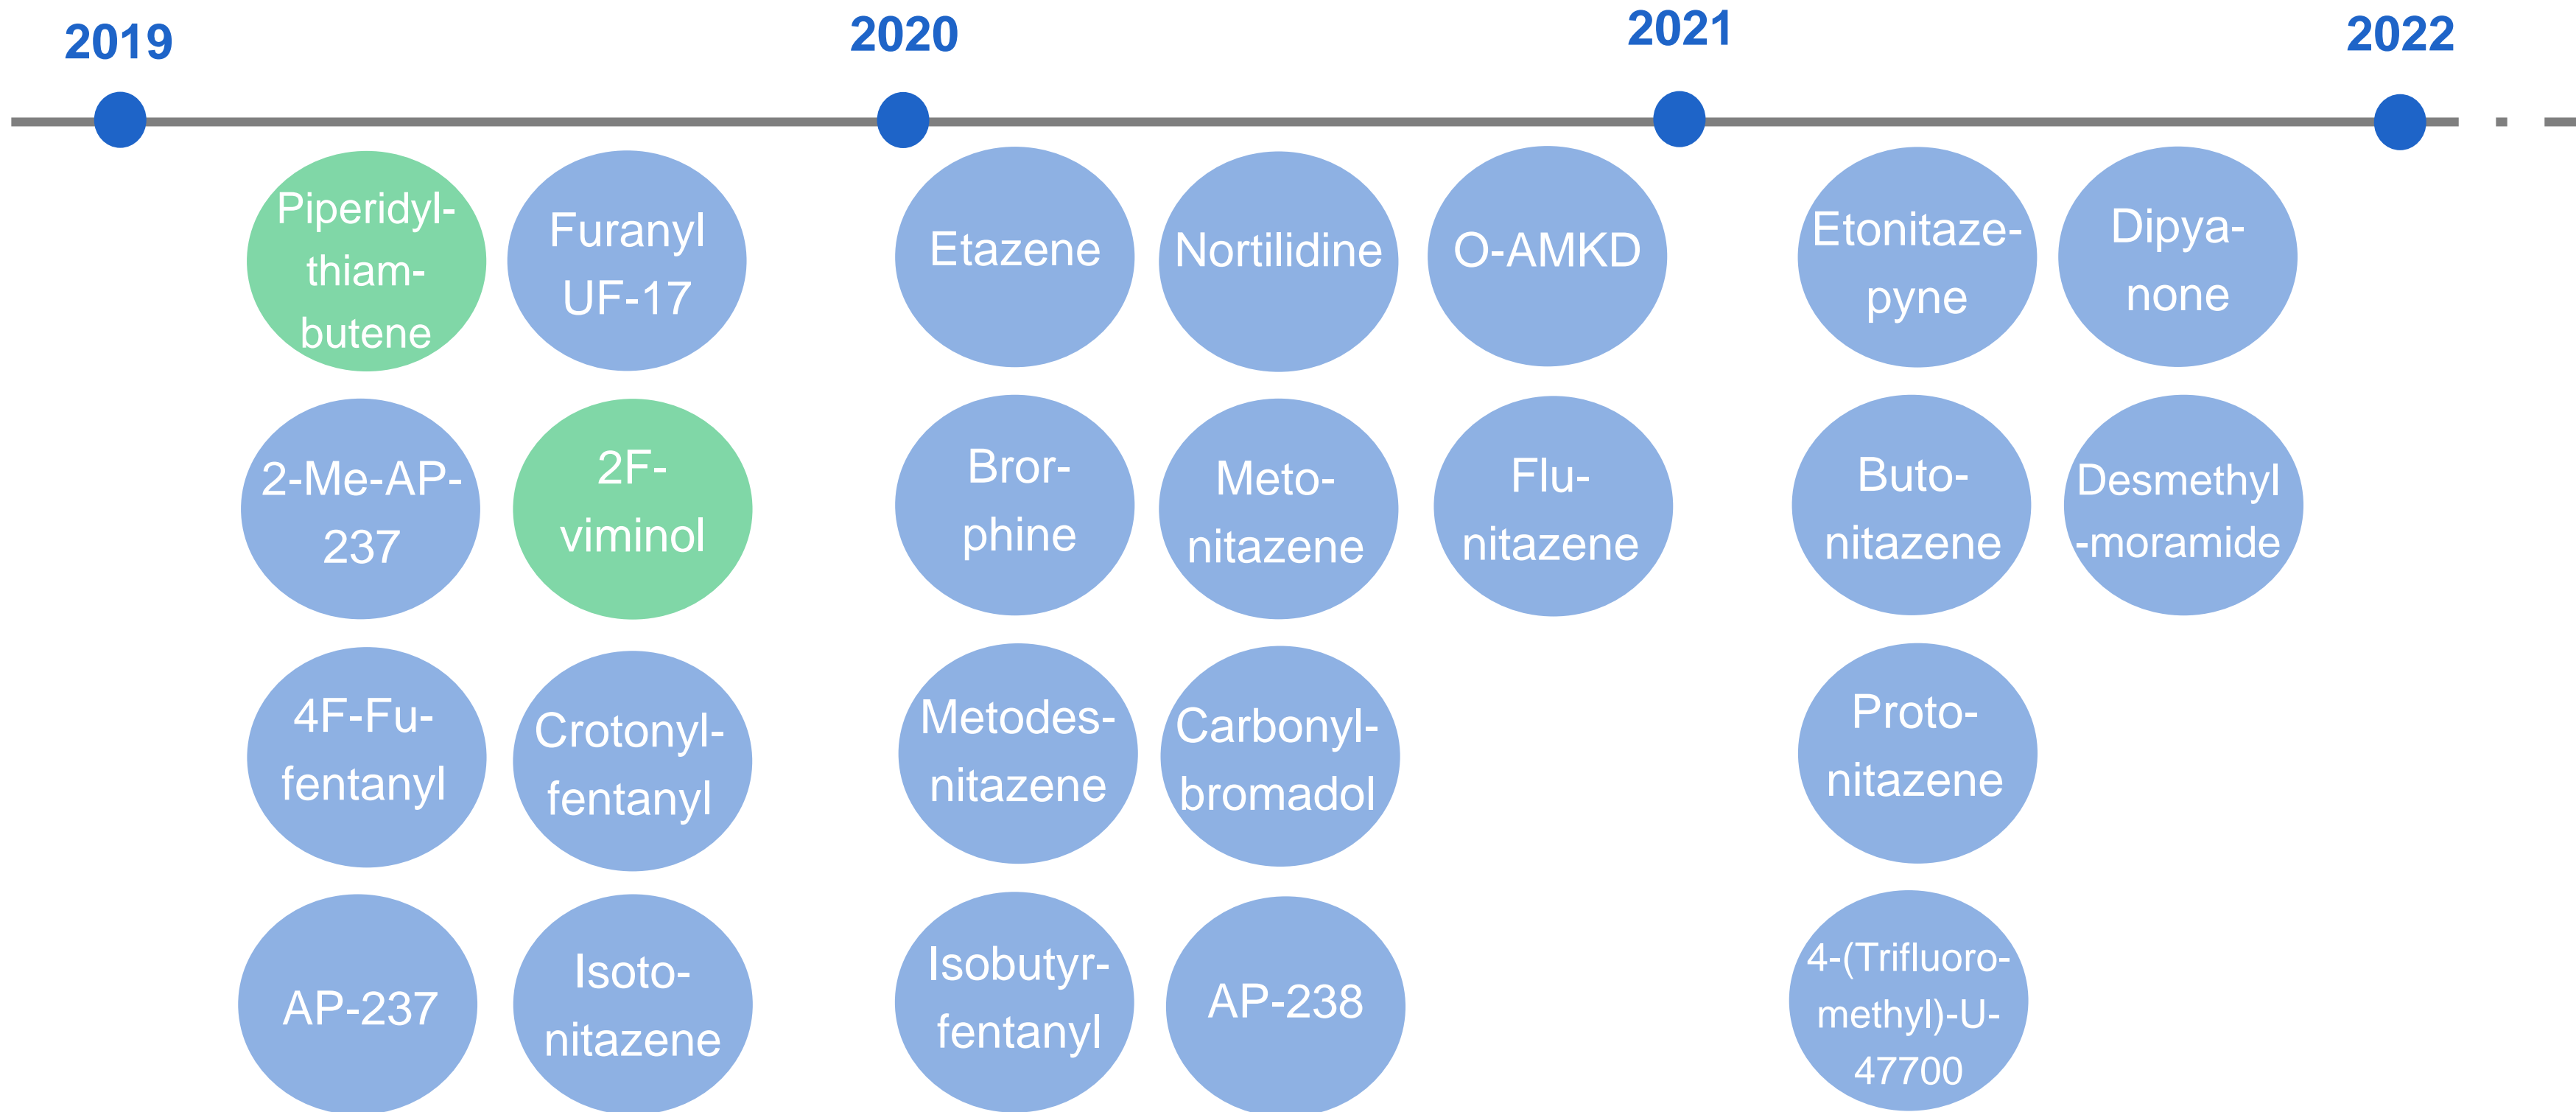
2019

2020

2021

2022

Piperidylthiambutene

Furanyl UF-17

2-Me-AP-237

2F-viminol

4F-Fu-fentanyl

Crotonylfentanyl

AP-237

Isotonitazene

Etazene

Nortilidine

O-AMKD

Brorphine

Metonitazene

Flunitazene

Metodesnitazene

Carbonylbromadol

Isobutyrfentanyl

AP-238

Etonitazepyne

Dipyanone

Butonitazene

Desmethyl-moramide

Protonitazene

4-(Trifluoromethyl)-U-47700